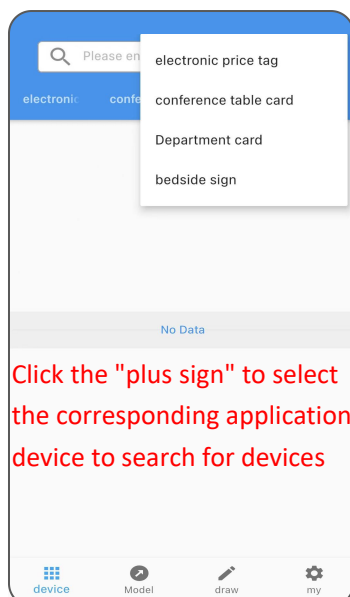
Please en

electronic conf

electronic price tag

conference table card

Department card

bedside sign

No Data

Click the "plus sign" to select the corresponding application device to search for devices

device Model draw my